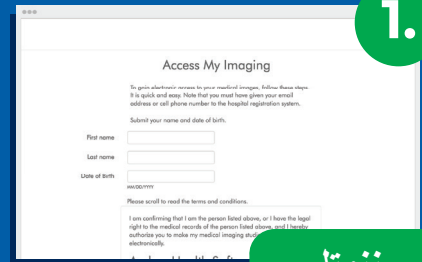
1.

Access My Imaging

To gain electronic access to your medical images, follow these steps. It is quick and easy. Note that you must have given your email address or cell phone number to the hospital registration system.

Submit your name and date of birth.

First name

Last name

Date of Birth

MM/DD/YYYY

Please scroll to read the terms and conditions.

I am confirming that I am the person listed above, or I have the legal right to the medical records of the person listed above, and I hereby authorize you to make my medical imaging stud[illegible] electronically.

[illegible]